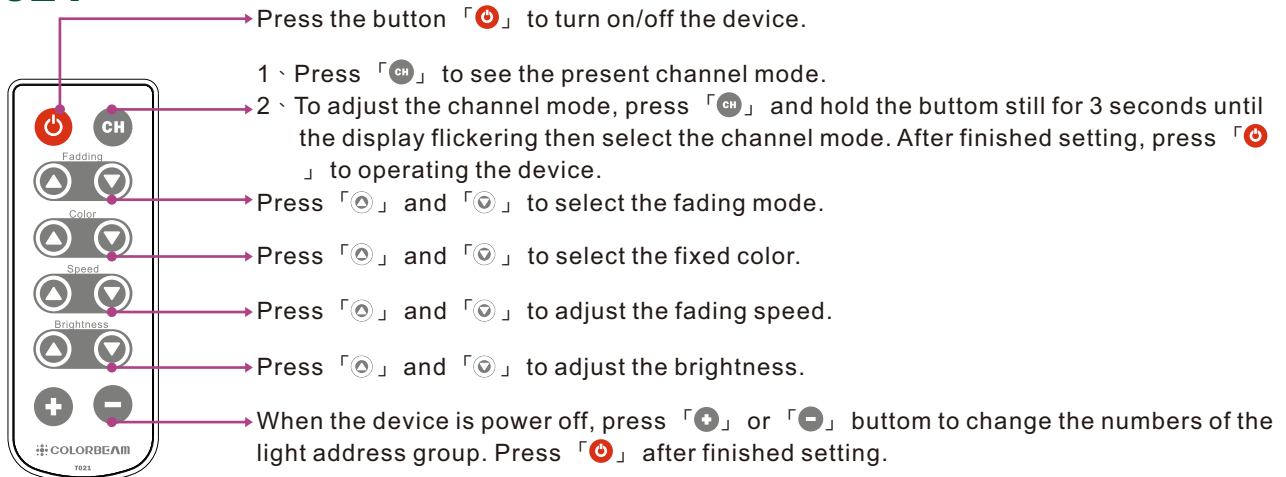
CH

Fadding

Color

Speed

Brightness

COLORBEAM
T021

Press the button 「 」 to turn on/off the device.

1、Press 「CH」 to see the present channel mode.

2、To adjust the channel mode, press 「CH」 and hold the buttom still for 3 seconds until the display flickering then select the channel mode. After finished setting, press 「 」 to operating the device.

Press 「 」 and 「 」 to select the fading mode.

Press 「 」 and 「 」 to select the fixed color.

Press 「 」 and 「 」 to adjust the fading speed.

Press 「 」 and 「 」 to adjust the brightness.

When the device is power off, press 「 」 or 「 」 buttom to change the numbers of the light address group. Press 「 」 after finished setting.